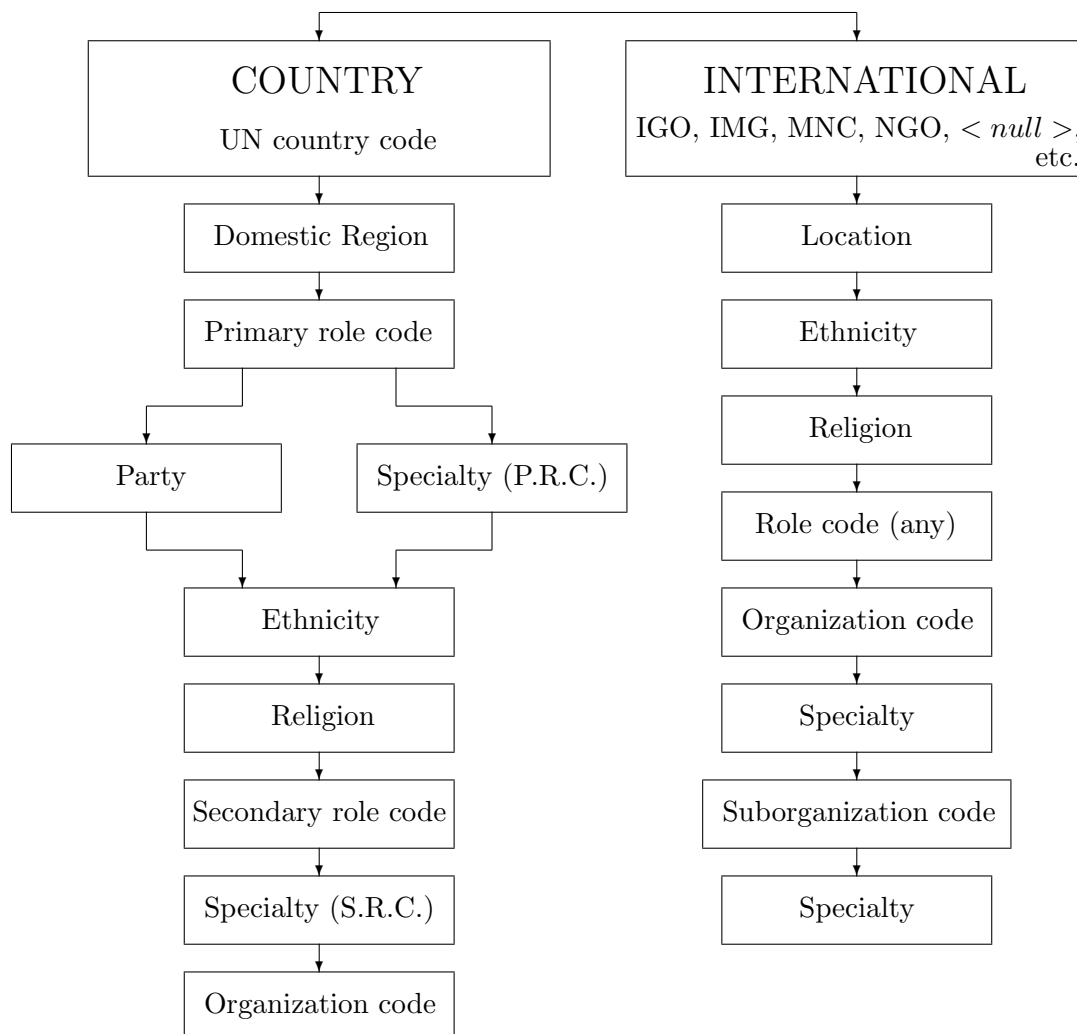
COUNTRY
UN country code

INTERNATIONAL
IGO, IMG, MNC, NGO, $< null >$, etc.

Domestic Region

Primary role code

Party

Specialty (P.R.C.)

Ethnicity

Religion

Secondary role code

Specialty (S.R.C.)

Organization code

Location

Ethnicity

Religion

Role code (any)

Organization code

Specialty

Suborganization code

Specialty